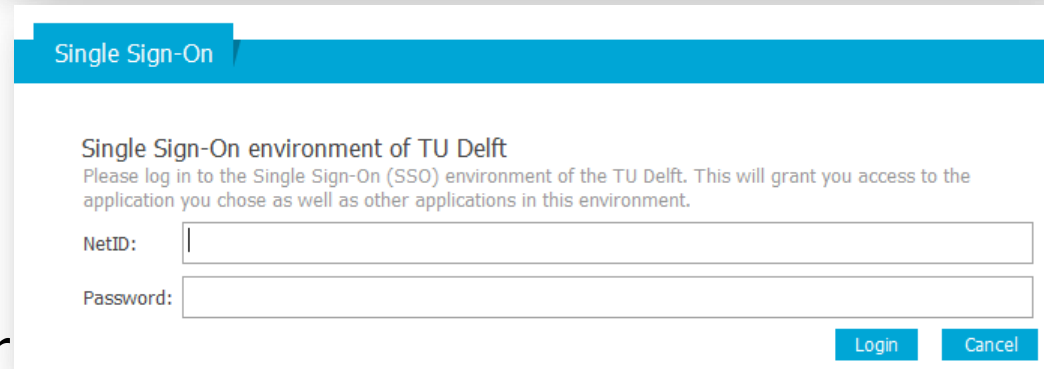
Single Sign-On

Single Sign-On environment of TU Delft

Please log in to the Single Sign-On (SSO) environment of the TU Delft. This will grant you access to the application you chose as well as other applications in this environment.

NetID:

Password:

Login Cancel